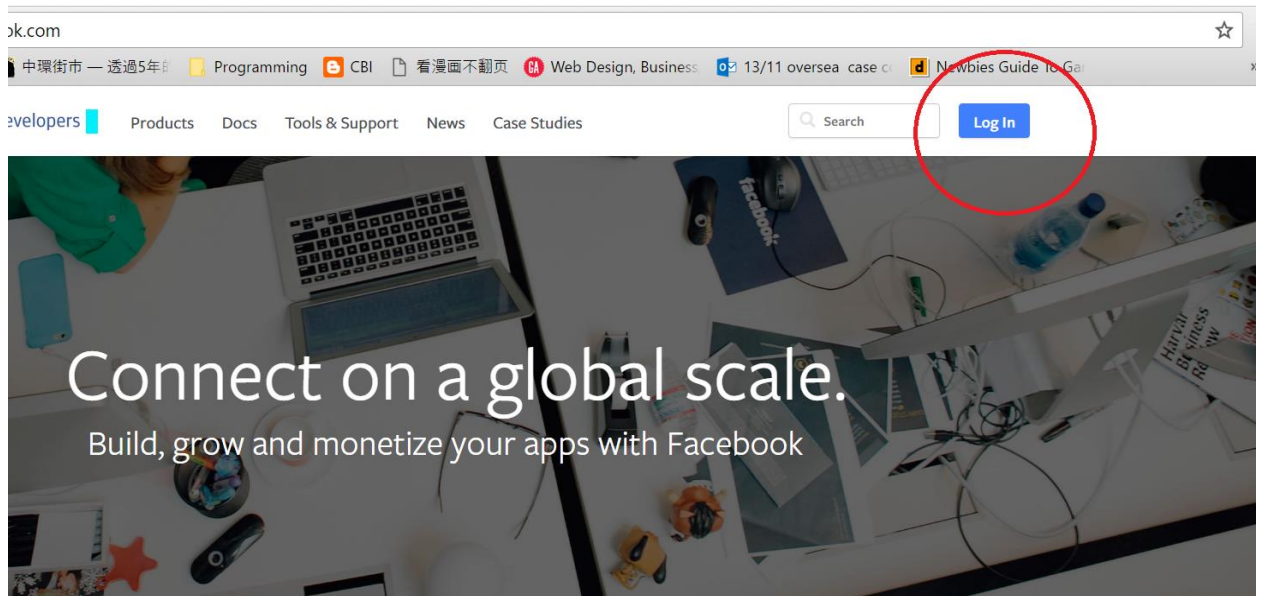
ok.com

中環街市 — 透過5年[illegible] Programming CBI 看漫画不翻页 Web Design, Business 13/11 oversea case c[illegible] Newbies Guide To Gar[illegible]

evelopers Products Docs Tools & Support News Case Studies Search Log In

facebook

Harvard Business Review

Connect on a global scale.

Build, grow and monetize your apps with Facebook